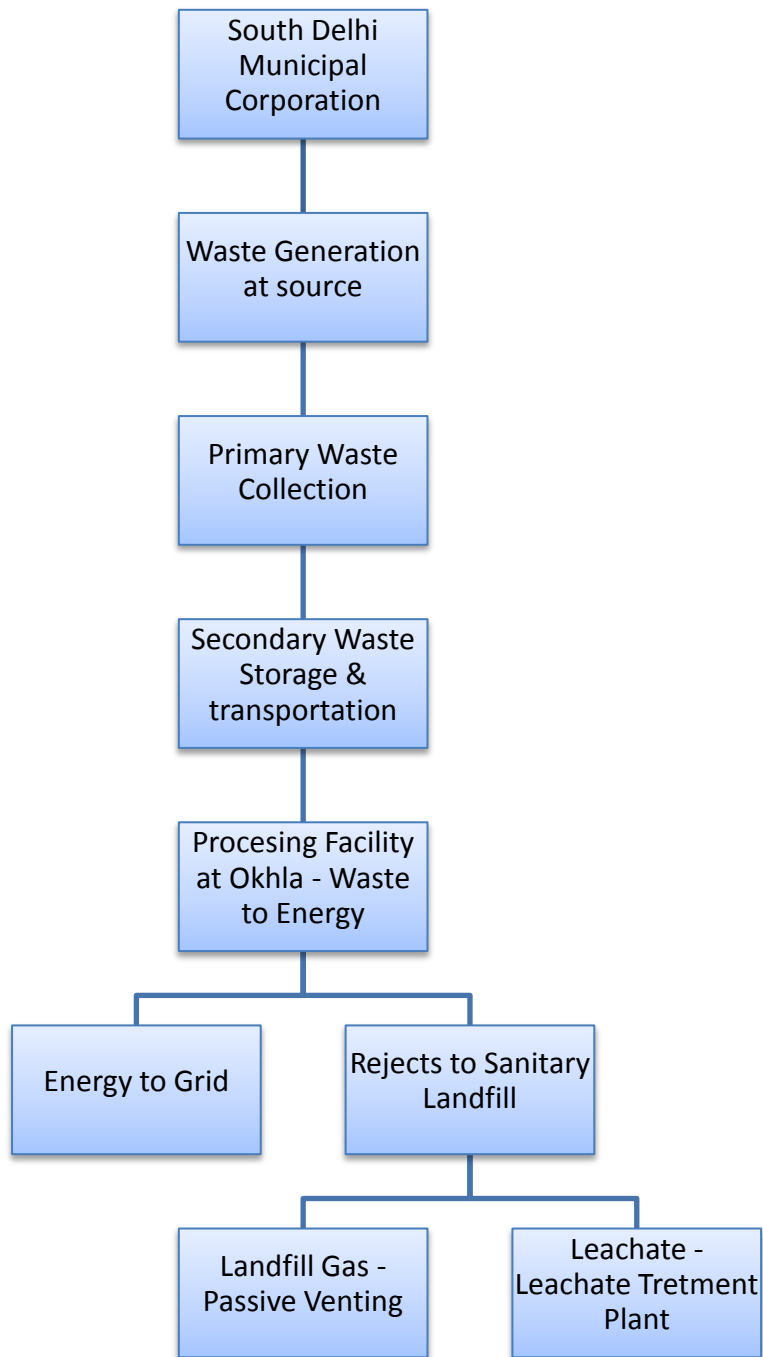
South Delhi Municipal Corporation

Waste Generation at source

Primary Waste Collection

Secondary Waste Storage & transportation

Procesing Facility at Okhla - Waste to Energy

Energy to Grid

Rejects to Sanitary Landfill

Landfill Gas - Passive Venting

Leachate - Leachate Tretment Plant